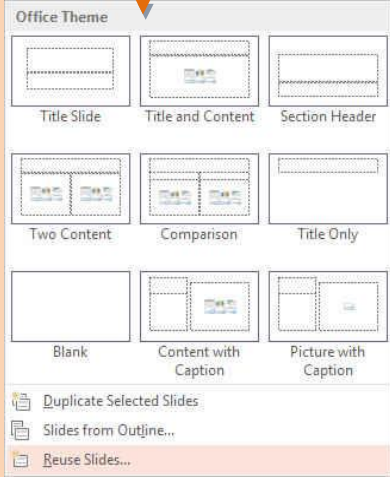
Office Theme

Title Slide

Title and Content

Section Header

Two Content

Comparison

Title Only

Blank

Content with Caption

Picture with Caption

Duplicate Selected Slides

Slides from Outline...

Reuse Slides...